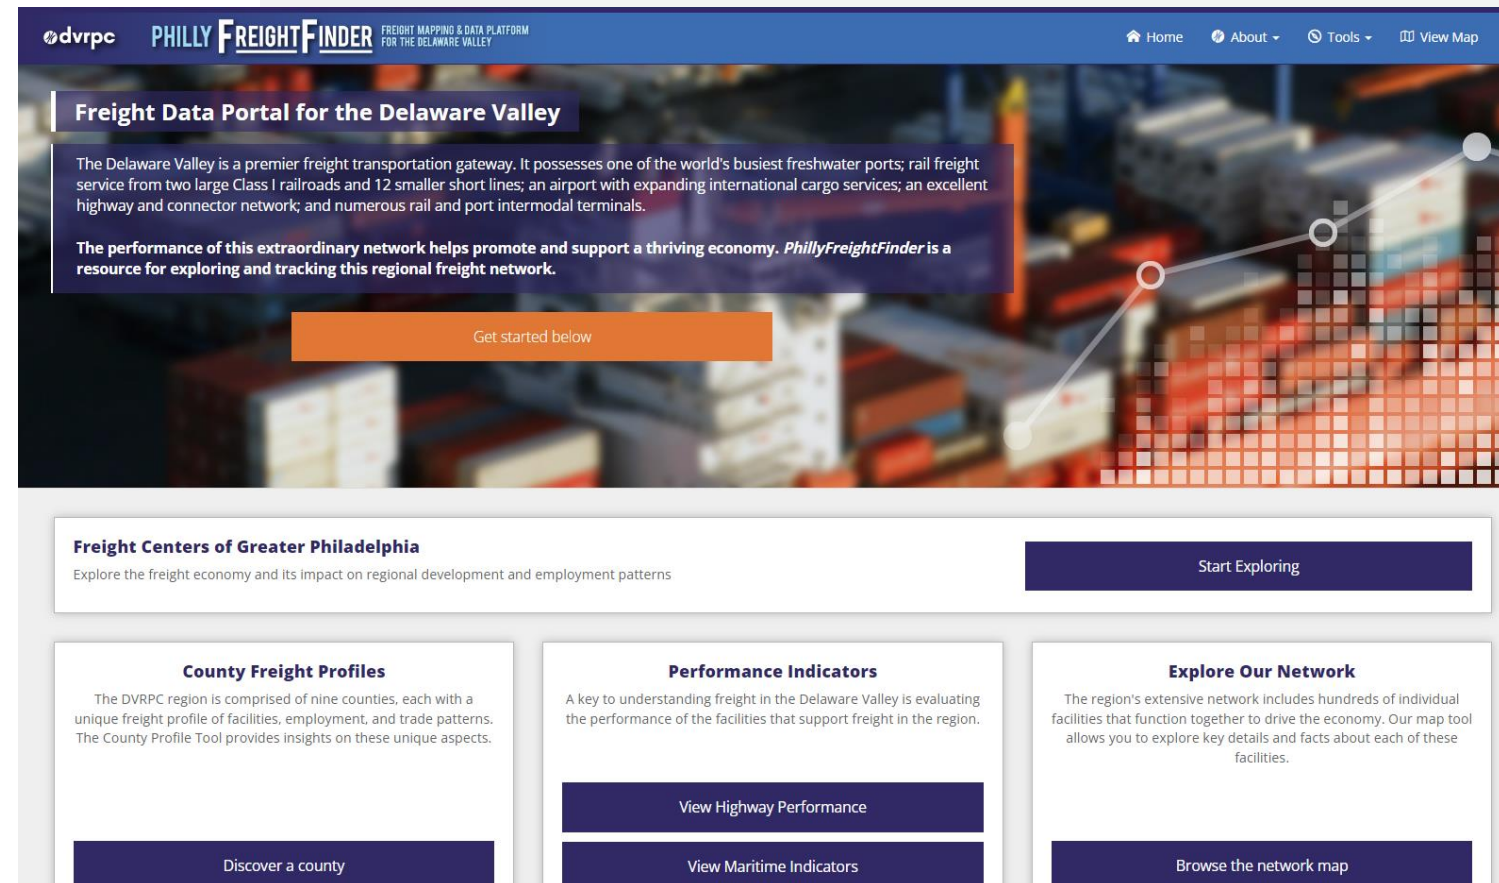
dvrpc PHILLY FREIGHTFINDER FREIGHT MAPPING & DATA PLATFORM FOR THE DELAWARE VALLEY

Home About Tools View Map

Freight Data Portal for the Delaware Valley

The Delaware Valley is a premier freight transportation gateway. It possesses one of the world's busiest freshwater ports; rail freight service from two large Class I railroads and 12 smaller short lines; an airport with expanding international cargo services; an excellent highway and connector network; and numerous rail and port intermodal terminals.

The performance of this extraordinary network helps promote and support a thriving economy. PhillyFreightFinder is a resource for exploring and tracking this regional freight network.

Get started below

Freight Centers of Greater Philadelphia

Explore the freight economy and its impact on regional development and employment patterns

Start Exploring

County Freight Profiles

The DVRPC region is comprised of nine counties, each with a unique freight profile of facilities, employment, and trade patterns. The County Profile Tool provides insights on these unique aspects.

Discover a county

Performance Indicators

A key to understanding freight in the Delaware Valley is evaluating the performance of the facilities that support freight in the region.

View Highway Performance

View Maritime Indicators

Explore Our Network

The region's extensive network includes hundreds of individual facilities that function together to drive the economy. Our map tool allows you to explore key details and facts about each of these facilities.

Browse the network map